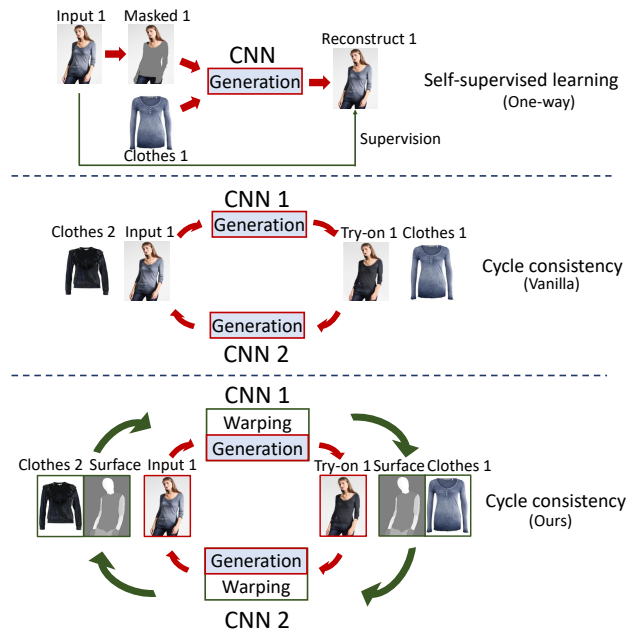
Input 1
Masked 1
CNN
Generation
Reconstruct 1
Self-supervised learning
(One-way)
Clothes 1
Supervision

CNN 1
Generation
Clothes 2
Input 1
Try-on 1
Clothes 1
Cycle consistency
(Vanilla)
Generation
CNN 2

CNN 1
Warping
Generation
Clothes 2
Surface
Input 1
Try-on 1
Surface
Clothes 1
Cycle consistency
(Ours)
Generation
Warping
CNN 2